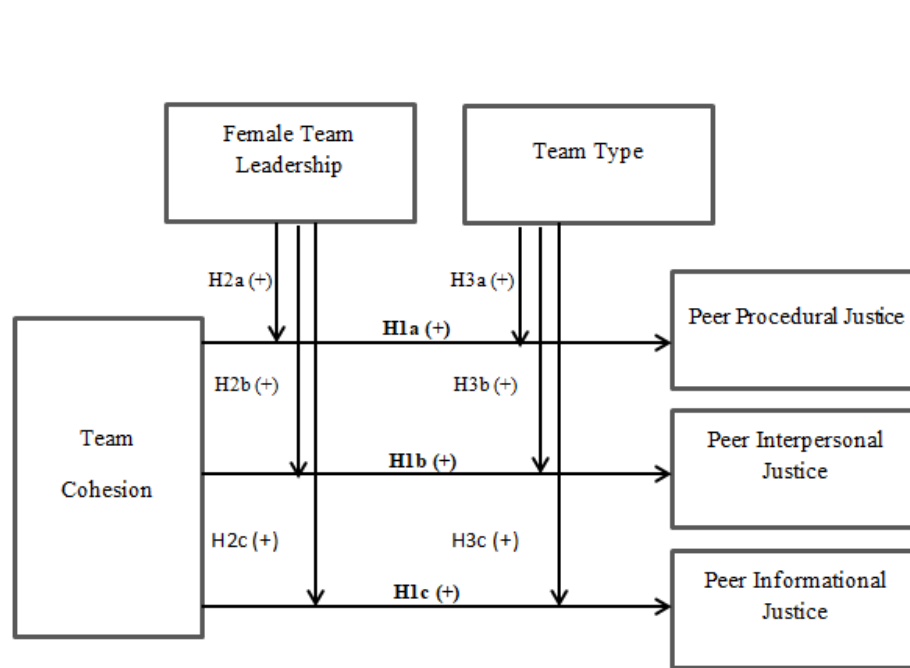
Female Team Leadership

Team Type

H2a (+)

H3a (+)

Team Cohesion

**H1a (+)**

Peer Procedural Justice

H2b (+)

H3b (+)

**H1b (+)**

Peer Interpersonal Justice

H2c (+)

H3c (+)

**H1c (+)**

Peer Informational Justice